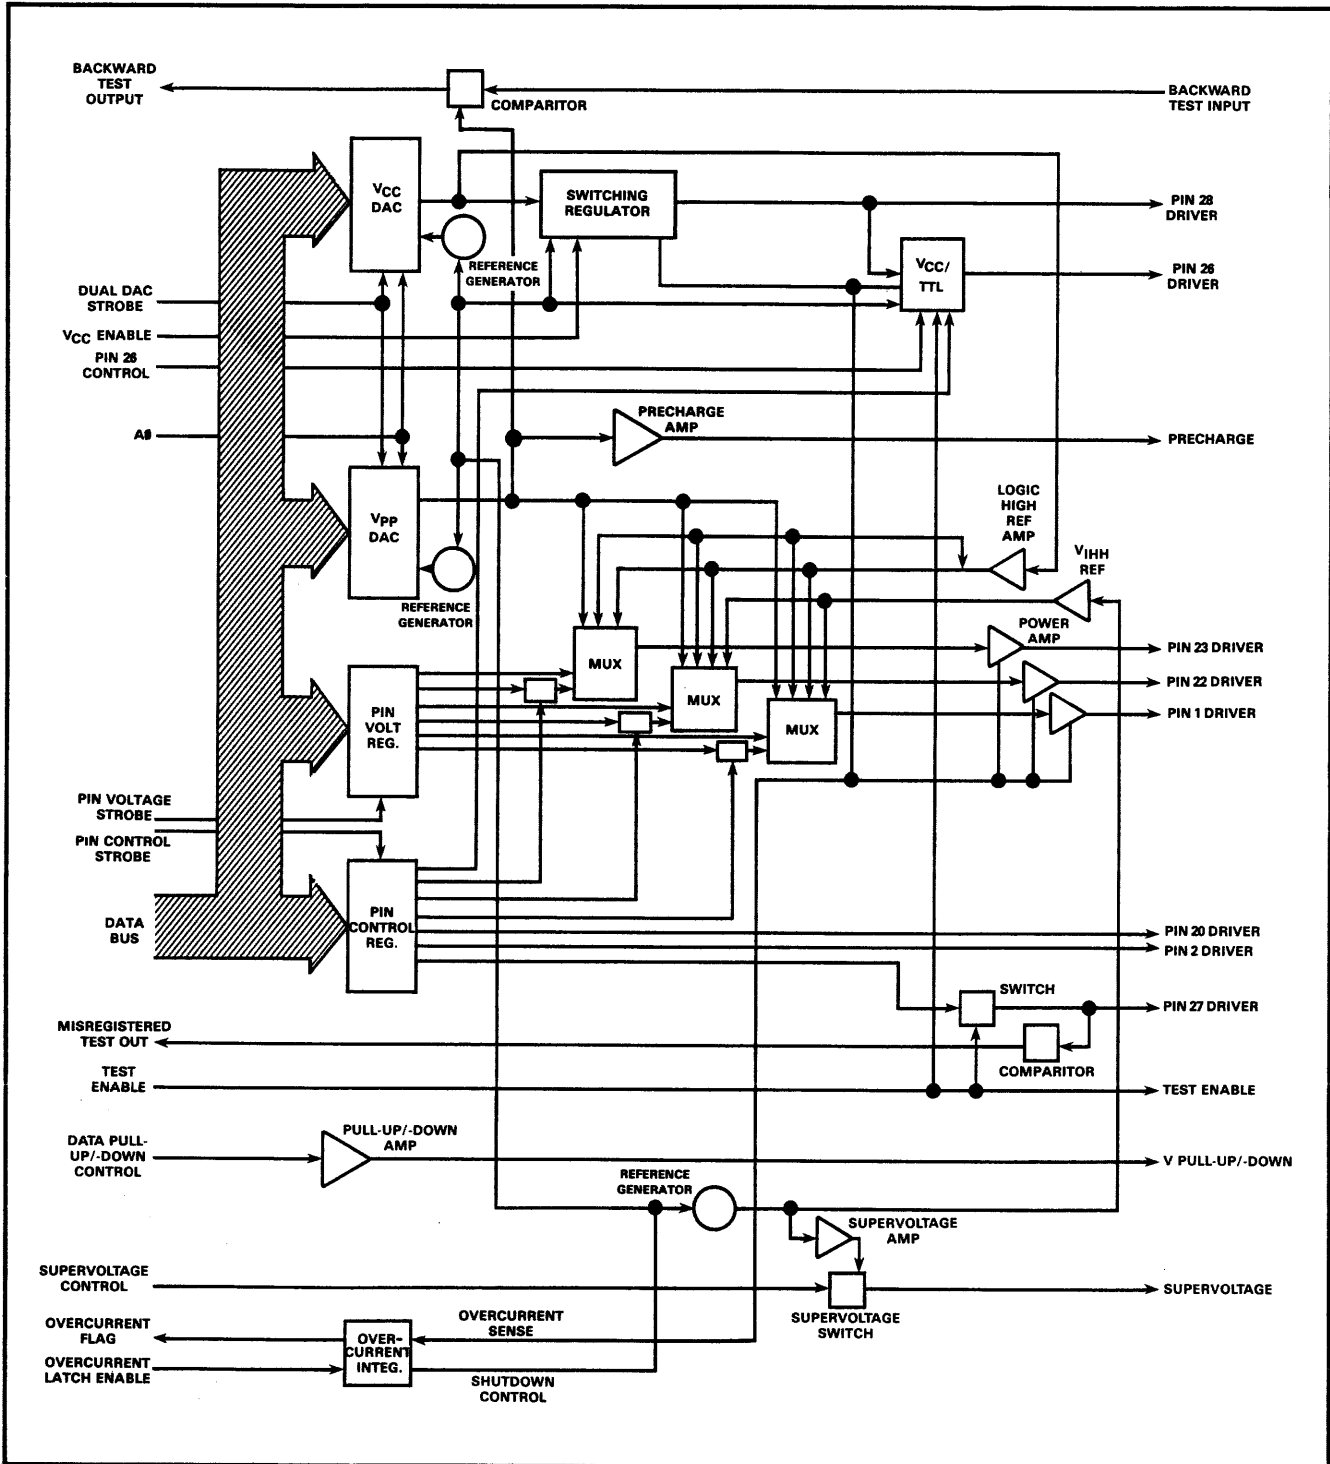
BACKWARD TEST OUTPUT

COMPARITOR

BACKWARD TEST INPUT

$V_{CC}$ DAC

SWITCHING REGULATOR

PIN 28 DRIVER

REFERENCE GENERATOR

$V_{CC}$/ TTL

PIN 26 DRIVER

DUAL DAC STROBE

$V_{CC}$ ENABLE

PIN 26 CONTROL

A9

PRECHARGE AMP

PRECHARGE

$V_{PP}$ DAC

LOGIC HIGH REF AMP

$V_{IHH}$ REF

REFERENCE GENERATOR

POWER AMP

MUX

PIN 23 DRIVER

MUX

PIN 22 DRIVER

PIN VOLT REG.

MUX

PIN 1 DRIVER

PIN VOLTAGE STROBE

PIN CONTROL STROBE

DATA BUS

PIN CONTROL REG.

PIN 20 DRIVER

PIN 2 DRIVER

SWITCH

PIN 27 DRIVER

MISREGISTERED TEST OUT

COMPARITOR

TEST ENABLE

TEST ENABLE

DATA PULL-UP/-DOWN CONTROL

PULL-UP/-DOWN AMP

V PULL-UP/-DOWN

REFERENCE GENERATOR

SUPERVOLTAGE AMP

SUPERVOLTAGE CONTROL

SUPERVOLTAGE

OVERCURRENT FLAG

OVER-CURRENT INTEG.

OVERCURRENT SENSE

SUPERVOLTAGE SWITCH

OVERCURRENT LATCH ENABLE

SHUTDOWN CONTROL